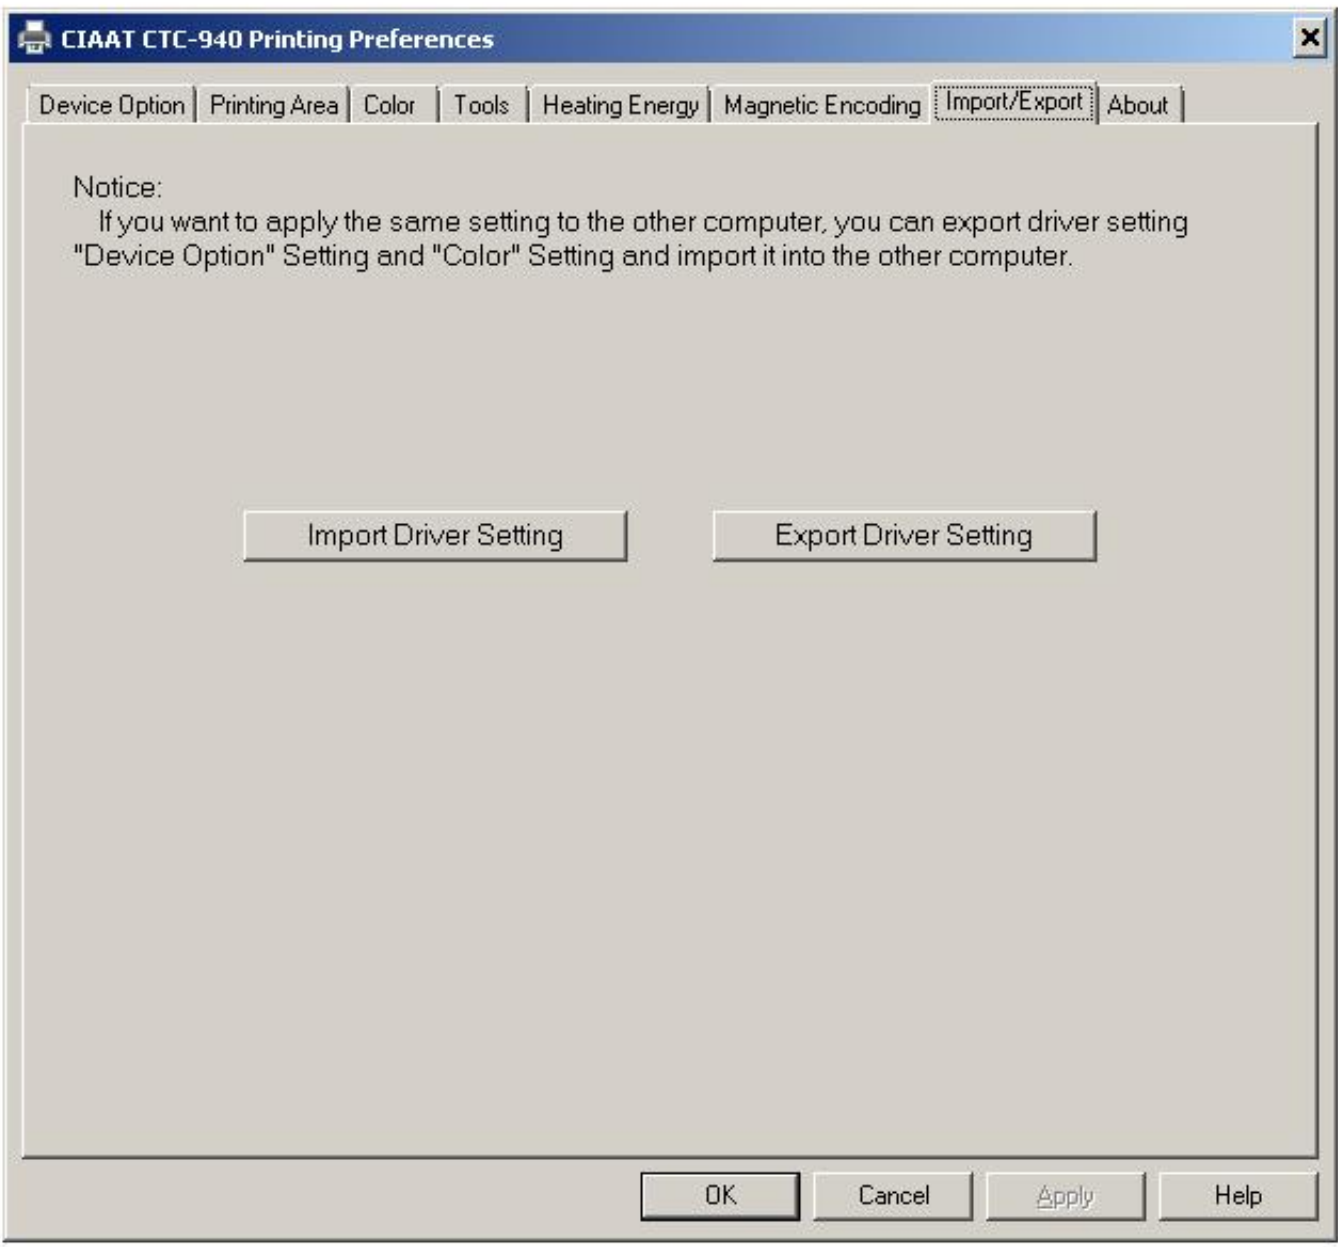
CIAAT CTC-940 Printing Preferences

Device Option | Printing Area | Color | Tools | Heating Energy | Magnetic Encoding | Import/Export | About

Notice:
If you want to apply the same setting to the other computer, you can export driver setting "Device Option" Setting and "Color" Setting and import it into the other computer.

Import Driver Setting

Export Driver Setting

OK

Cancel

Apply

Help